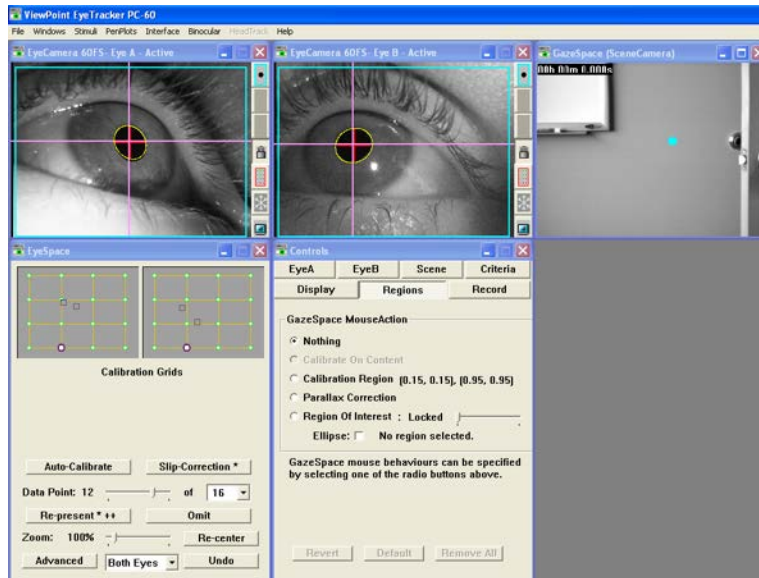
ViewPoint EyeTracker PC-60

File Windows Stimuli PenPlots Interface Binocular HeadTrack Help

EyeCamera 60FS- Eye A - Active

EyeCamera 60FS- Eye B - Active

GazeSpace (SceneCamera)

00h 03m 0.008s

EyeSpace

Calibration Grids

Auto-Calibrate

Slip-Correction *

Data Point: 12 of 16

Re-present * ++

Omit

Zoom: 100%

Re-center

Advanced

Both Eyes

Undo

Controls

EyeA | EyeB | Scene | Criteria

Display | Regions | Record

GazeSpace MouseAction

Nothing

Calibrate On Content

Calibration Region [0.15, 0.15], [0.95, 0.95]

Parallax Correction

Region Of Interest : Locked

Ellipse: No region selected.

GazeSpace mouse behaviours can be specified by selecting one of the radio buttons above.

Revert | Default | Remove All